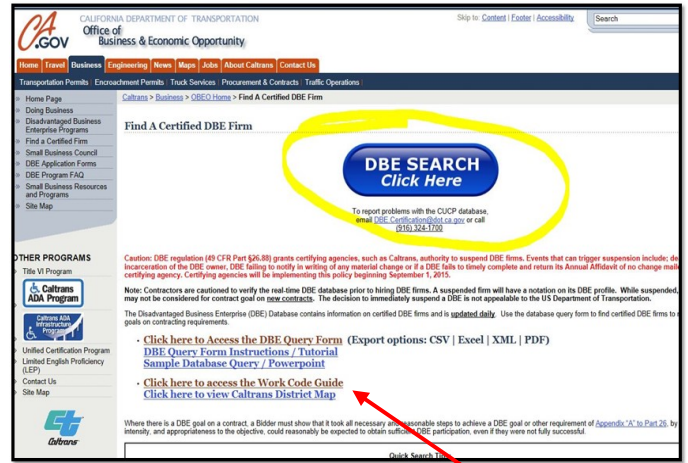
CA.GOV CALIFORNIA DEPARTMENT OF TRANSPORTATION
Office of Business & Economic Opportunity

Skip to: Content | Footer | Accessibility
Search

Home | Travel | Business | Engineering | News | Maps | Jobs | About Caltrans | Contact Us

Transportation Permits | Encroachment Permits | Truck Services | Procurement & Contracts | Traffic Operations

Home Page
Doing Business
Disadvantaged Business Enterprise Programs
Find a Certified Firm
Small Business Council
DBE Application Forms
DBE Program FAQ
Small Business Resources and Programs
Site Map

OTHER PROGRAMS
Title VI Program
Caltrans ADA Program
Caltrans ADA Infrastructure Program
Unified Certification Program
Limited English Proficiency (LEP)
Contact Us
Site Map

Caltrans

Caltrans > Business > OBEO Home > Find A Certified DBE Firm

Find A Certified DBE Firm

DBE SEARCH
Click Here

To report problems with the CUCP database, email DBE.Certification@dot.ca.gov or call (916) 324-1700

Caution: DBE regulation (49 CFR Part §26.88) grants certifying agencies, such as Caltrans, authority to suspend DBE firms. Events that can trigger suspension include; de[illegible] incarceration of the DBE owner, DBE failing to notify in writing of any material change or if a DBE fails to timely complete and return its Annual Affidavit of no change mad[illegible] certifying agency. Certifying agencies will be implementing this policy beginning September 1, 2015.

Note: Contractors are cautioned to verify the real-time DBE database prior to hiring DBE firms. A suspended firm will have a notation on its DBE profile. While suspended, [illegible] may not be considered for contract goal on new contracts. The decision to immediately suspend a DBE is not appealable to the US Department of Transportation.

The Disadvantaged Business Enterprise (DBE) Database contains information on certified DBE firms and is updated daily. Use the database query form to find certified DBE firms to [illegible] goals on contracting requirements.

• Click here to Access the DBE Query Form (Export options: CSV | Excel | XML | PDF)
DBE Query Form Instructions / Tutorial
Sample Database Query / Powerpoint

• Click here to access the Work Code Guide
Click here to view Caltrans District Map

Where there is a DBE goal on a contract, a Bidder must show that it took all necessary and reasonable steps to achieve a DBE goal or other requirement of Appendix "A" to Part 26, by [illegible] intensity, and appropriateness to the objective, could reasonably be expected to obtain sufficient DBE participation, even if they were not fully successful.

Quick Search Tips